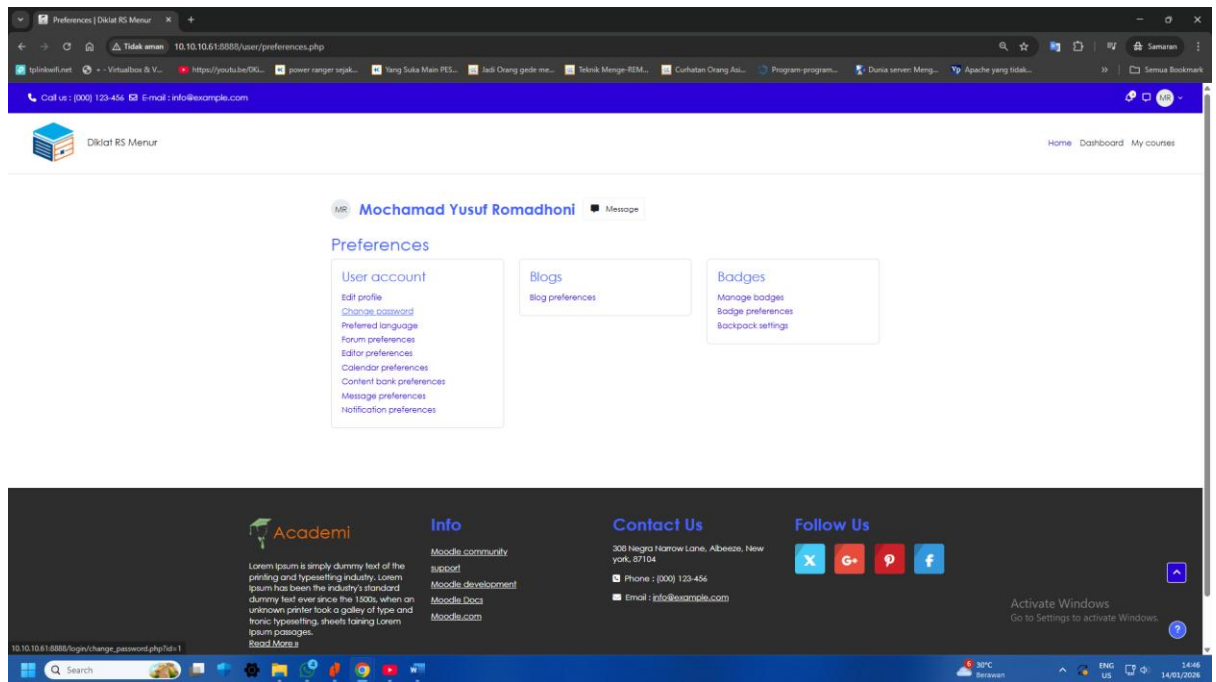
Preferences | Diklat RS Menur × +

Tidak aman 10.10.10.61:8888/user/preferences.php

Samaran

tplinkwifi.net • - Virtualbox & V... https://youtu.be/0Ki... power ranger sejak... Yang Suka Main PES... Jadi Orang gede me... Teknik Menge-REM... Curhatan Orang Asi... Program-program... Dunia server: Meng... Apache yang tidak... » Semua Bookmark

Call us : (000) 123-456 E-mail : info@example.com

MR

Diklat RS Menur

Home Dashboard My courses

MR Mochamad Yusuf Romadhoni Message

Preferences

User account
Edit profile
Change password
Preferred language
Forum preferences
Editor preferences
Calendar preferences
Content bank preferences
Message preferences
Notification preferences

Blogs
Blog preferences

Badges
Manage badges
Badge preferences
Backpack settings

Academi
Lorem Ipsum is simply dummy text of the printing and typesetting industry. Lorem Ipsum has been the industry's standard dummy text ever since the 1500s, when an unknown printer took a galley of type and tronic typesetting, sheets taining Lorem Ipsum passages.
Read More »

Info
Moodle community support
Moodle development
Moodle Docs
Moodle.com

Contact Us
308 Negra Narrow Lane, Albeeze, New york, 87104
Phone : (000) 123-456
Email : info@example.com

Follow Us

Activate Windows
Go to Settings to activate Windows.

10.10.10.61:8888/login/change_password.php?id=1

Search

30°C Berawan

ENG US

14:46 14/01/2026